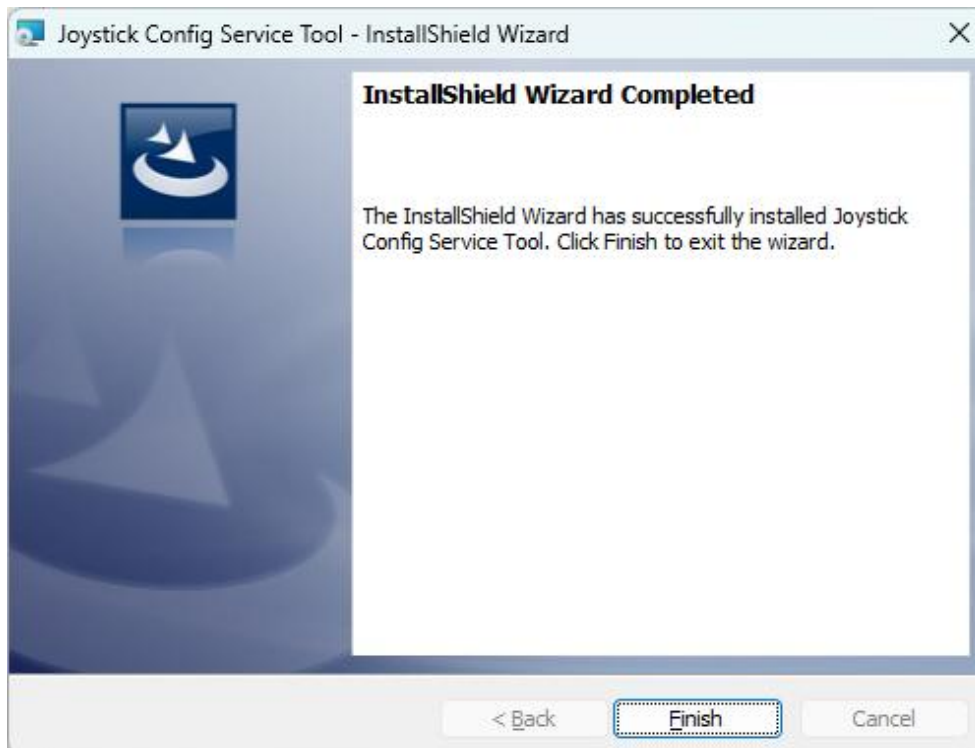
Joystick Config Service Tool - InstallShield Wizard

X

InstallShield Wizard Completed

The InstallShield Wizard has successfully installed Joystick Config Service Tool. Click Finish to exit the wizard.

< Back

Finish

Cancel